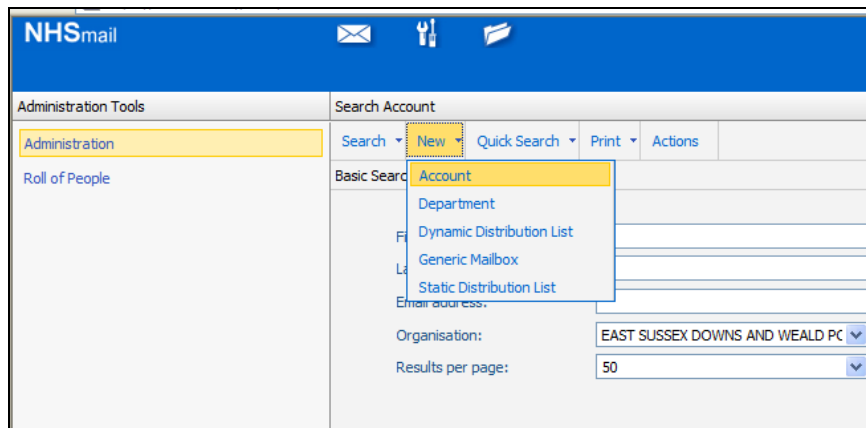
NHSmail

Administration Tools

Administration

Roll of People

Search Account

Search New Quick Search Print Actions

Basic Searc

Account

Department

Dynamic Distribution List

Generic Mailbox

Static Distribution List

Fi

La

Email address:

Organisation: EAST SUSSEX DOWNS AND WEALD PC

Results per page: 50